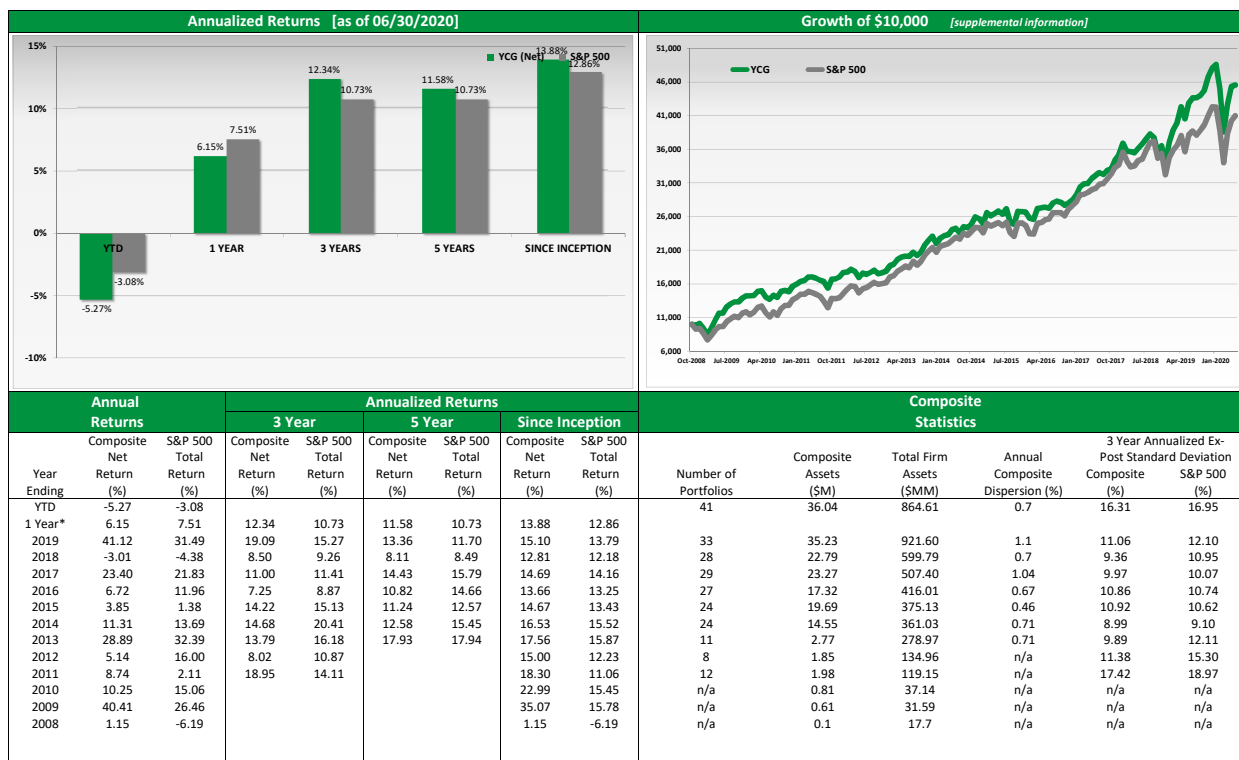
Annualized Returns [as of 06/30/2020]

15%
10%
5%
0%
-5%
-10%

YCG (Net) S&P 500

YTD -5.27% -3.08%
1 YEAR 6.15% 7.51%
3 YEARS 12.34% 10.73%
5 YEARS 11.58% 10.73%
SINCE INCEPTION 13.88% 12.86%

Growth of $10,000 [supplemental information]

YCG S&P 500

51,000
46,000
41,000
36,000
31,000
26,000
21,000
16,000
11,000
6,000

Oct-2008 Jul-2009 Apr-2010 Jan-2011 Oct-2011 Jul-2012 Apr-2013 Jan-2014 Oct-2014 Jul-2015 Apr-2016 Jan-2017 Oct-2017 Jul-2018 Apr-2019 Jan-2020

Annual Returns | Annualized Returns: 3 Year | 5 Year | Since Inception | Composite Statistics

| Year Ending | Composite Net Return (%) | S&P 500 Total Return (%) | 3 Year Composite Net Return (%) | 3 Year S&P 500 Total Return (%) | 5 Year Composite Net Return (%) | 5 Year S&P 500 Total Return (%) | Since Inception Composite Net Return (%) | Since Inception S&P 500 Total Return (%) | Number of Portfolios | Composite Assets ($M) | Total Firm Assets ($MM) | Annual Composite Dispersion (%) | 3 Year Annualized Ex-Post Standard Deviation Composite (%) | 3 Year Annualized Ex-Post Standard Deviation S&P 500 (%) |
|---|---|---|---|---|---|---|---|---|---|---|---|---|---|---|
| YTD | -5.27 | -3.08 | | | | | | | 41 | 36.04 | 864.61 | 0.7 | 16.31 | 16.95 |
| 1 Year* | 6.15 | 7.51 | 12.34 | 10.73 | 11.58 | 10.73 | 13.88 | 12.86 | | | | | | |
| 2019 | 41.12 | 31.49 | 19.09 | 15.27 | 13.36 | 11.70 | 15.10 | 13.79 | 33 | 35.23 | 921.60 | 1.1 | 11.06 | 12.10 |
| 2018 | -3.01 | -4.38 | 8.50 | 9.26 | 8.11 | 8.49 | 12.81 | 12.18 | 28 | 22.79 | 599.79 | 0.7 | 9.36 | 10.95 |
| 2017 | 23.40 | 21.83 | 11.00 | 11.41 | 14.43 | 15.79 | 14.69 | 14.16 | 29 | 23.27 | 507.40 | 1.04 | 9.97 | 10.07 |
| 2016 | 6.72 | 11.96 | 7.25 | 8.87 | 10.82 | 14.66 | 13.66 | 13.25 | 27 | 17.32 | 416.01 | 0.67 | 10.86 | 10.74 |
| 2015 | 3.85 | 1.38 | 14.22 | 15.13 | 11.24 | 12.57 | 14.67 | 13.43 | 24 | 19.69 | 375.13 | 0.46 | 10.92 | 10.62 |
| 2014 | 11.31 | 13.69 | 14.68 | 20.41 | 12.58 | 15.45 | 16.53 | 15.52 | 24 | 14.55 | 361.03 | 0.71 | 8.99 | 9.10 |
| 2013 | 28.89 | 32.39 | 13.79 | 16.18 | 17.93 | 17.94 | 17.56 | 15.87 | 11 | 2.77 | 278.97 | 0.71 | 9.89 | 12.11 |
| 2012 | 5.14 | 16.00 | 8.02 | 10.87 | | | 15.00 | 12.23 | 8 | 1.85 | 134.96 | n/a | 11.38 | 15.30 |
| 2011 | 8.74 | 2.11 | 18.95 | 14.11 | | | 18.30 | 11.06 | 12 | 1.98 | 119.15 | n/a | 17.42 | 18.97 |
| 2010 | 10.25 | 15.06 | | | | | 22.99 | 15.45 | n/a | 0.81 | 37.14 | n/a | n/a | n/a |
| 2009 | 40.41 | 26.46 | | | | | 35.07 | 15.78 | n/a | 0.61 | 31.59 | n/a | n/a | n/a |
| 2008 | 1.15 | -6.19 | | | | | 1.15 | -6.19 | n/a | 0.1 | 17.7 | n/a | n/a | n/a |